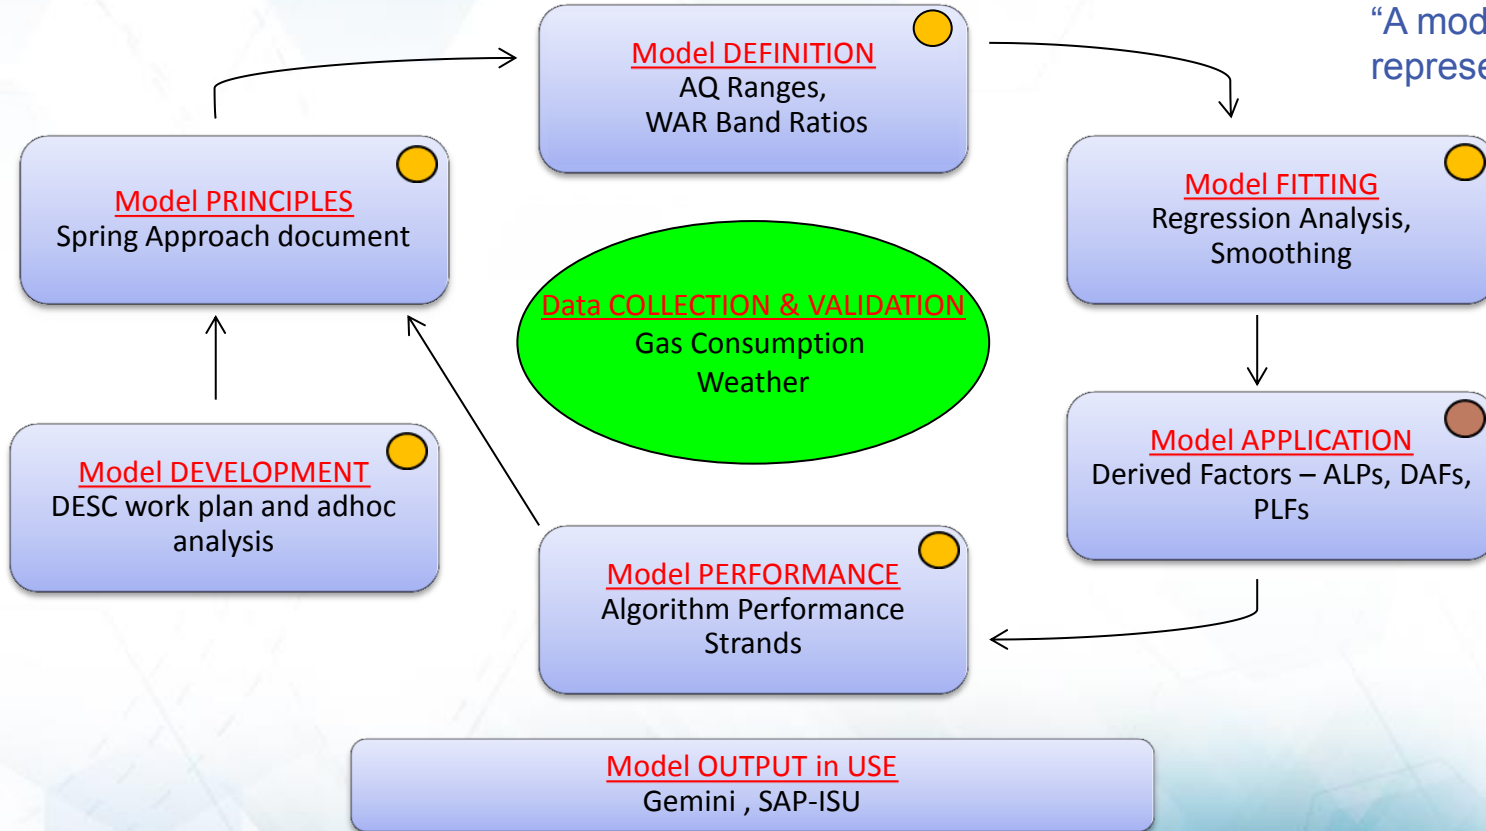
"A mod
represe

Model DEFINITION
AQ Ranges,
WAR Band Ratios

Model PRINCIPLES
Spring Approach document

Model FITTING
Regression Analysis,
Smoothing

Data COLLECTION & VALIDATION
Gas Consumption
Weather

Model DEVELOPMENT
DESC work plan and adhoc analysis

Model APPLICATION
Derived Factors – ALPs, DAFs, PLFs

Model PERFORMANCE
Algorithm Performance
Strands

Model OUTPUT in USE
Gemini , SAP-ISU